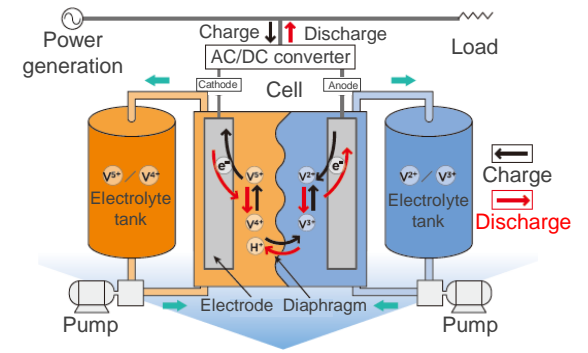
Power generation

Charge Discharge

AC/DC converter

Load

Cathode

Cell

Anode

$V^{5+}$ / $V^{4+}$
Electrolyte tank

$e^-$

$V^{5+}$

$V^{4+}$

$H^+$

$V^{2+}$

$V^{3+}$

$e^-$

$V^{2+}$ / $V^{3+}$
Electrolyte tank

Charge

Discharge

Pump

Electrode

Diaphragm

Pump